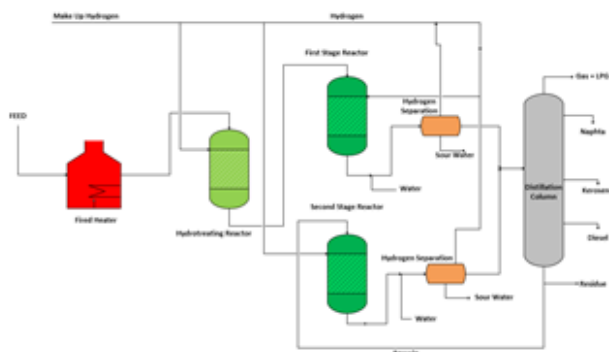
Make Up Hydrogen

Hydrogen

First Stage Reactor

Gas + LPG

FEED

Hydrogen Separation

Naphtha

Sour Water

Water

Distillation Column

Kerosen

Fired Heater

Hydrotreating Reactor

Second Stage Reactor

Diesel

Hydrogen Separation

Sour Water

Residue

Water

Recycle